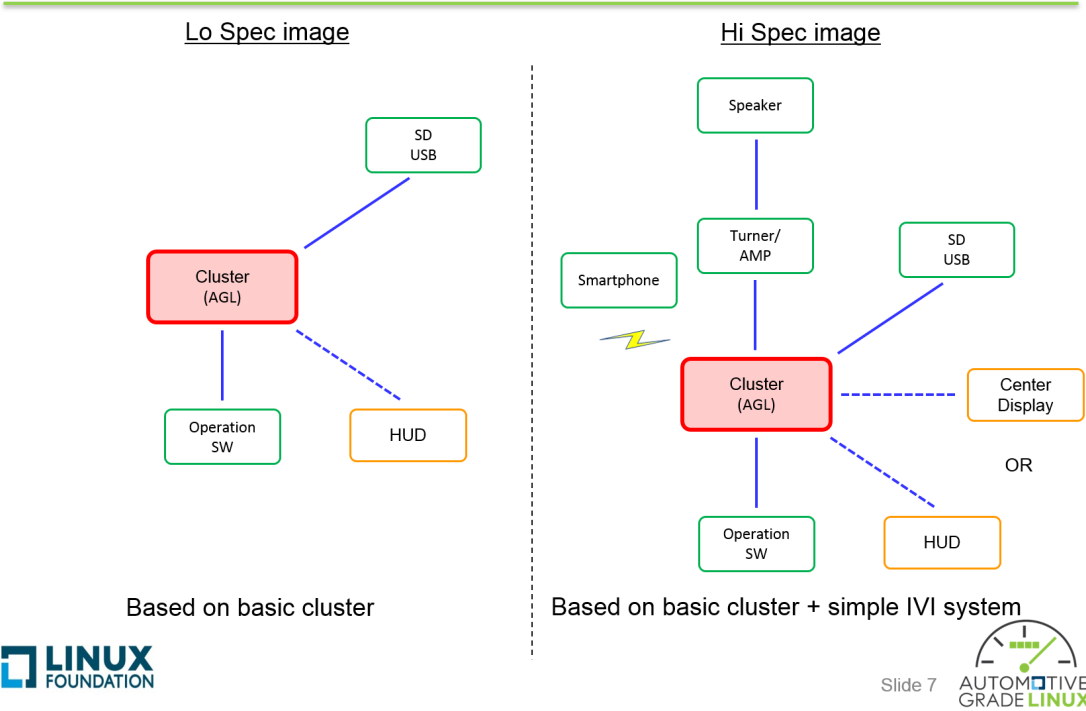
Lo Spec image

SD
USB

Cluster
(AGL)

Operation
SW

HUD

Based on basic cluster

Hi Spec image

Speaker

Turner/
AMP

SD
USB

Smartphone

Cluster
(AGL)

Center
Display

OR

Operation
SW

HUD

Based on basic cluster + simple IVI system

LINUX
FOUNDATION

Slide 7

AUTOMOTIVE
GRADE LINUX